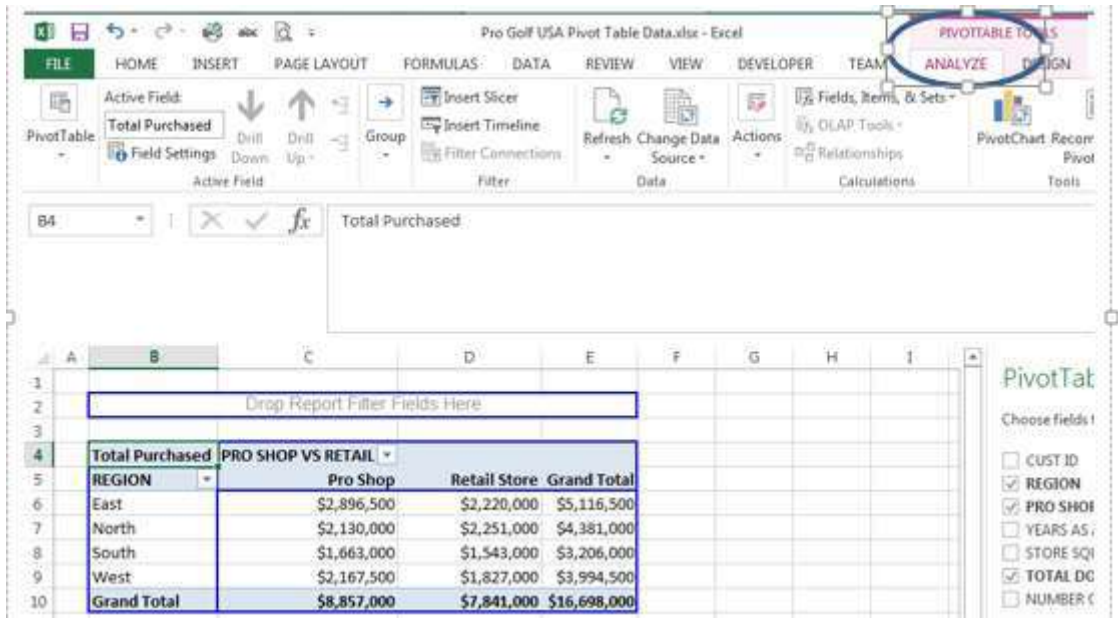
Pro Golf USA Pivot Table Data.xlsx - Excel

PIVOTTABLE TOOLS

FILE HOME INSERT PAGE LAYOUT FORMULAS DATA REVIEW VIEW DEVELOPER TEAM ANALYZE DESIGN

PivotTable

Active Field:
Total Purchased
Field Settings
Drill Down
Drill Up
Active Field

Group

Insert Slicer
Insert Timeline
Filter Connections
Filter

Refresh
Change Data Source
Data

Actions

Fields, Items, & Sets
OLAP Tools
Relationships
Calculations

PivotChart
Recom Pivot
Tools

B4

$fx$

Total Purchased

| | A | B | C | D | E | F | G | H | I |
|---|---|---|---|---|---|---|---|---|---|
| 1 | | | | | | | | | |
| 2 | | Drop Report Filter Fields Here | | | | | | | |
| 3 | | | | | | | | | |
| 4 | | Total Purchased | PRO SHOP VS RETAIL | | | | | | |
| 5 | | REGION | Pro Shop | Retail Store | Grand Total | | | | |
| 6 | | East | \$2,896,500 | \$2,220,000 | \$5,116,500 | | | | |
| 7 | | North | \$2,130,000 | \$2,251,000 | \$4,381,000 | | | | |
| 8 | | South | \$1,663,000 | \$1,543,000 | \$3,206,000 | | | | |
| 9 | | West | \$2,167,500 | \$1,827,000 | \$3,994,500 | | | | |
| 10 | | Grand Total | \$8,857,000 | \$7,841,000 | \$16,698,000 | | | | |

PivotTab

Choose fields t

CUST ID
REGION
PRO SHOI
YEARS AS
STORE SQ
TOTAL DO
NUMBER C